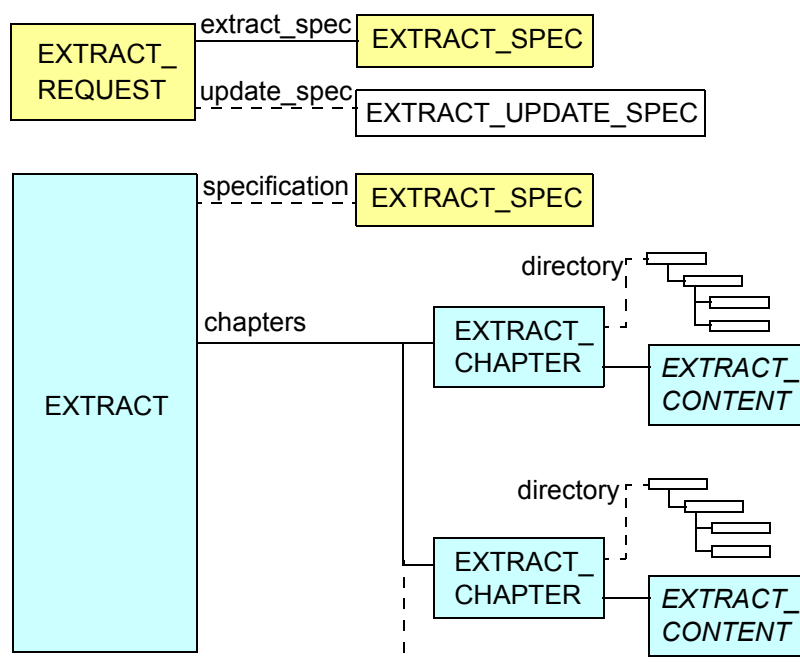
EXTRACT_ REQUEST
extract_spec
EXTRACT_SPEC
update_spec
EXTRACT_UPDATE_SPEC

EXTRACT
specification
EXTRACT_SPEC
directory
chapters
EXTRACT_ CHAPTER
EXTRACT_ CONTENT
directory
EXTRACT_ CHAPTER
EXTRACT_ CONTENT